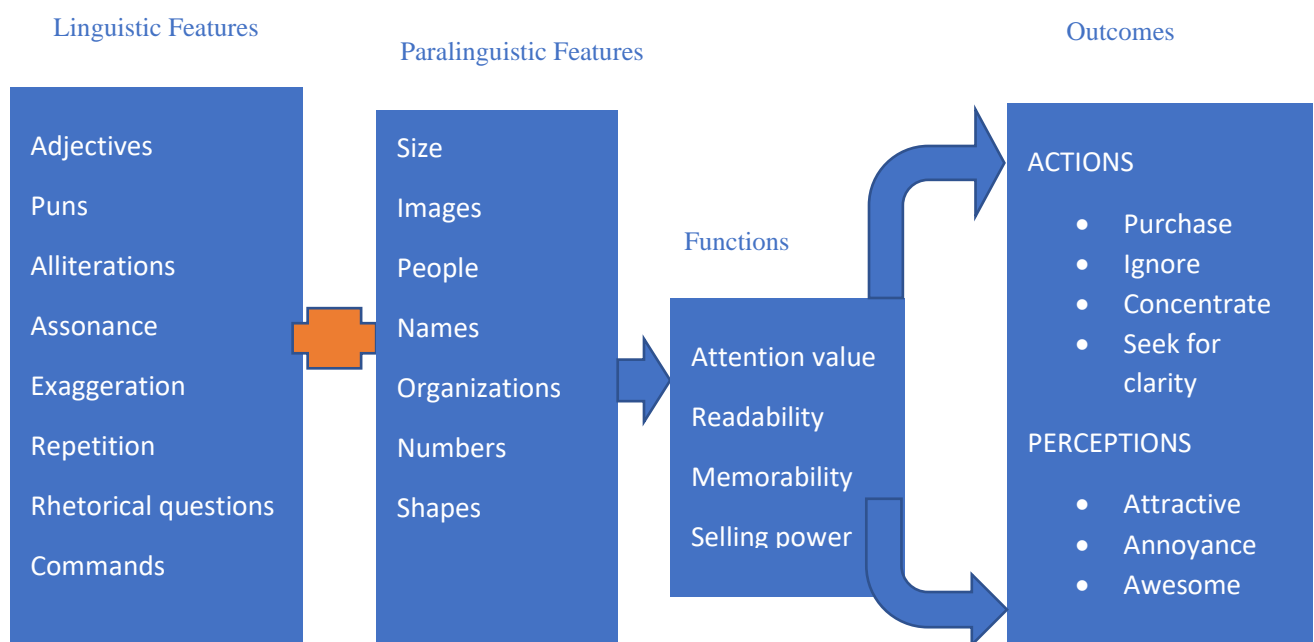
Linguistic Features

Adjectives
Puns
Alliterations
Assonance
Exaggeration
Repetition
Rhetorical questions
Commands

Paralinguistic Features

Size
Images
People
Names
Organizations
Numbers
Shapes

Functions

Attention value
Readability
Memorability
Selling power

Outcomes

ACTIONS

- Purchase
- Ignore
- Concentrate
- Seek for clarity

PERCEPTIONS

- Attractive
- Annoyance
- Awesome